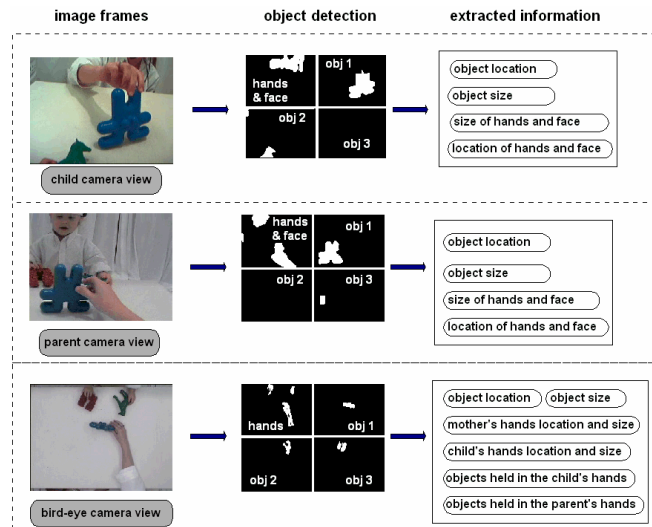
image frames

object detection

extracted information

hands & face

obj 1

obj 2

obj 3

object location

object size

size of hands and face

location of hands and face

child camera view

hands & face

obj 1

obj 2

obj 3

object location

object size

size of hands and face

location of hands and face

parent camera view

hands

obj 1

obj 2

obj 3

object location

object size

mother's hands location and size

child's hands location and size

objects held in the child's hands

objects held in the parent's hands

bird-eye camera view